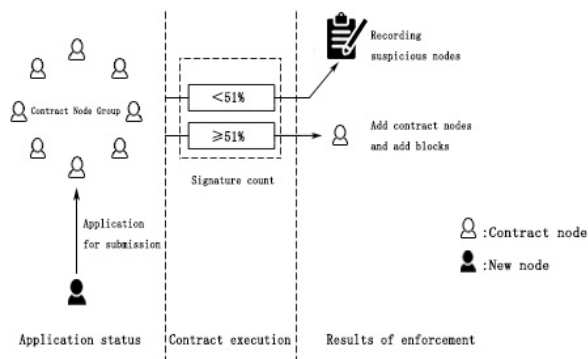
Recording suspicious nodes

Contract Node Group

<51%

≥51%

Signature count

Add contract nodes and add blocks

Application for submission

:Contract node

:New node

Application status

Contract execution

Results of enforcement